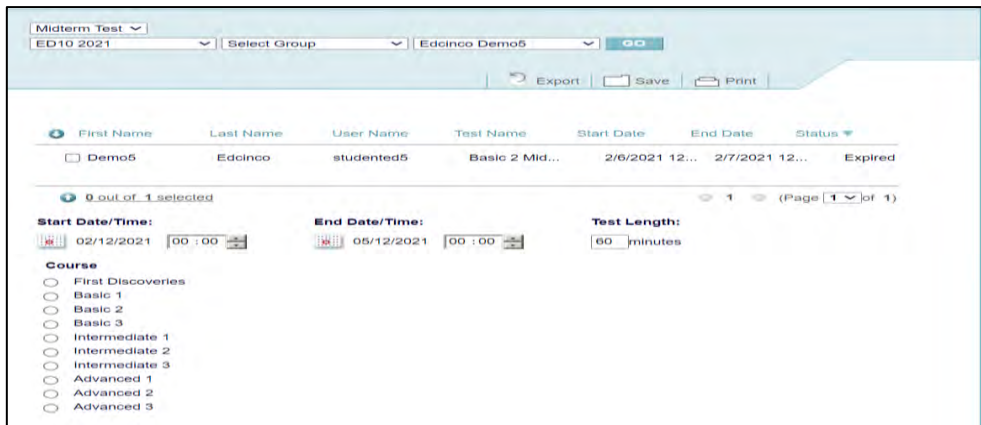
Midterm Test

ED10 2021 Select Group Edcinco Demo5 GO

Export Save Print

| First Name | Last Name | User Name | Test Name | Start Date | End Date | Status |
|---|---|---|---|---|---|---|
| Demo5 | Edcinco | studented5 | Basic 2 Mid... | 2/6/2021 12... | 2/7/2021 12... | Expired |

0 out of 1 selected

1 (Page 1 of 1)

Start Date/Time: 02/12/2021 00 : 00

End Date/Time: 05/12/2021 00 : 00

Test Length: 60 minutes

Course
First Discoveries
Basic 1
Basic 2
Basic 3
Intermediate 1
Intermediate 2
Intermediate 3
Advanced 1
Advanced 2
Advanced 3